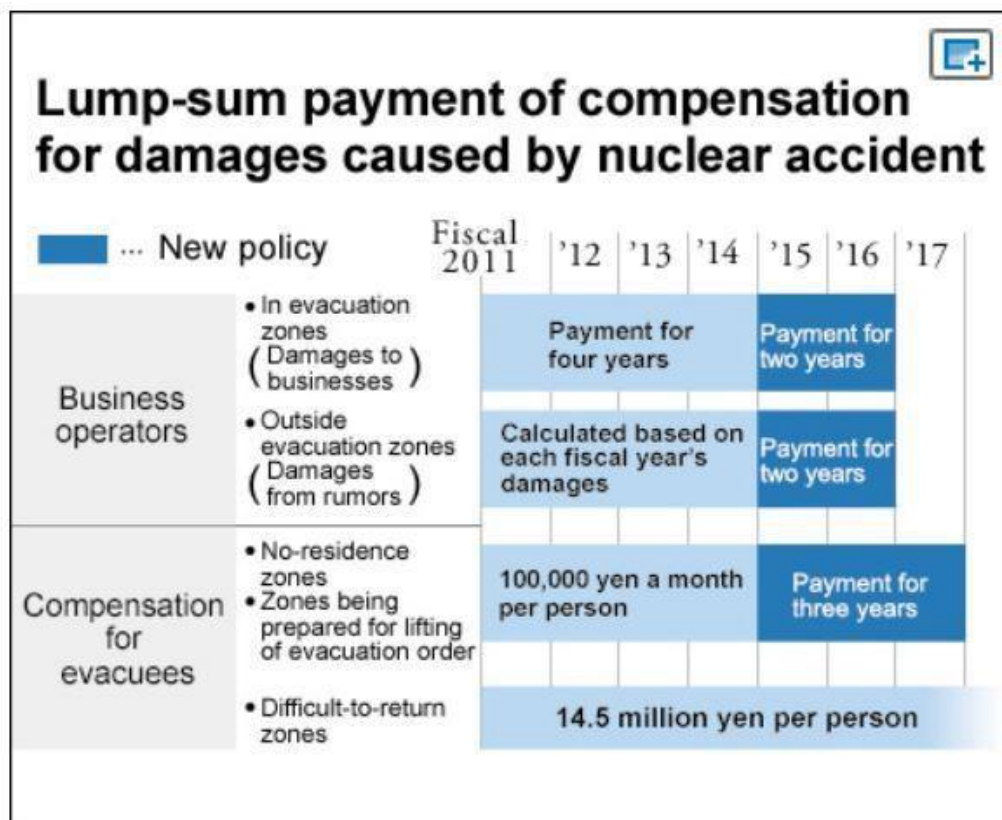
Lump-sum payment of compensation for damages caused by nuclear accident

… New policy

| | | Fiscal 2011 | '12 | '13 | '14 | '15 | '16 | '17 |
|---|---|---|---|---|---|---|---|---|
| Business operators | • In evacuation zones (Damages to businesses) | Payment for four years | | | | Payment for two years | | |
| | • Outside evacuation zones (Damages from rumors) | Calculated based on each fiscal year's damages | | | | Payment for two years | | |
| Compensation for evacuees | • No-residence zones • Zones being prepared for lifting of evacuation order | 100,000 yen a month per person | | | | Payment for three years | | |
| | • Difficult-to-return zones | 14.5 million yen per person | | | | | | |